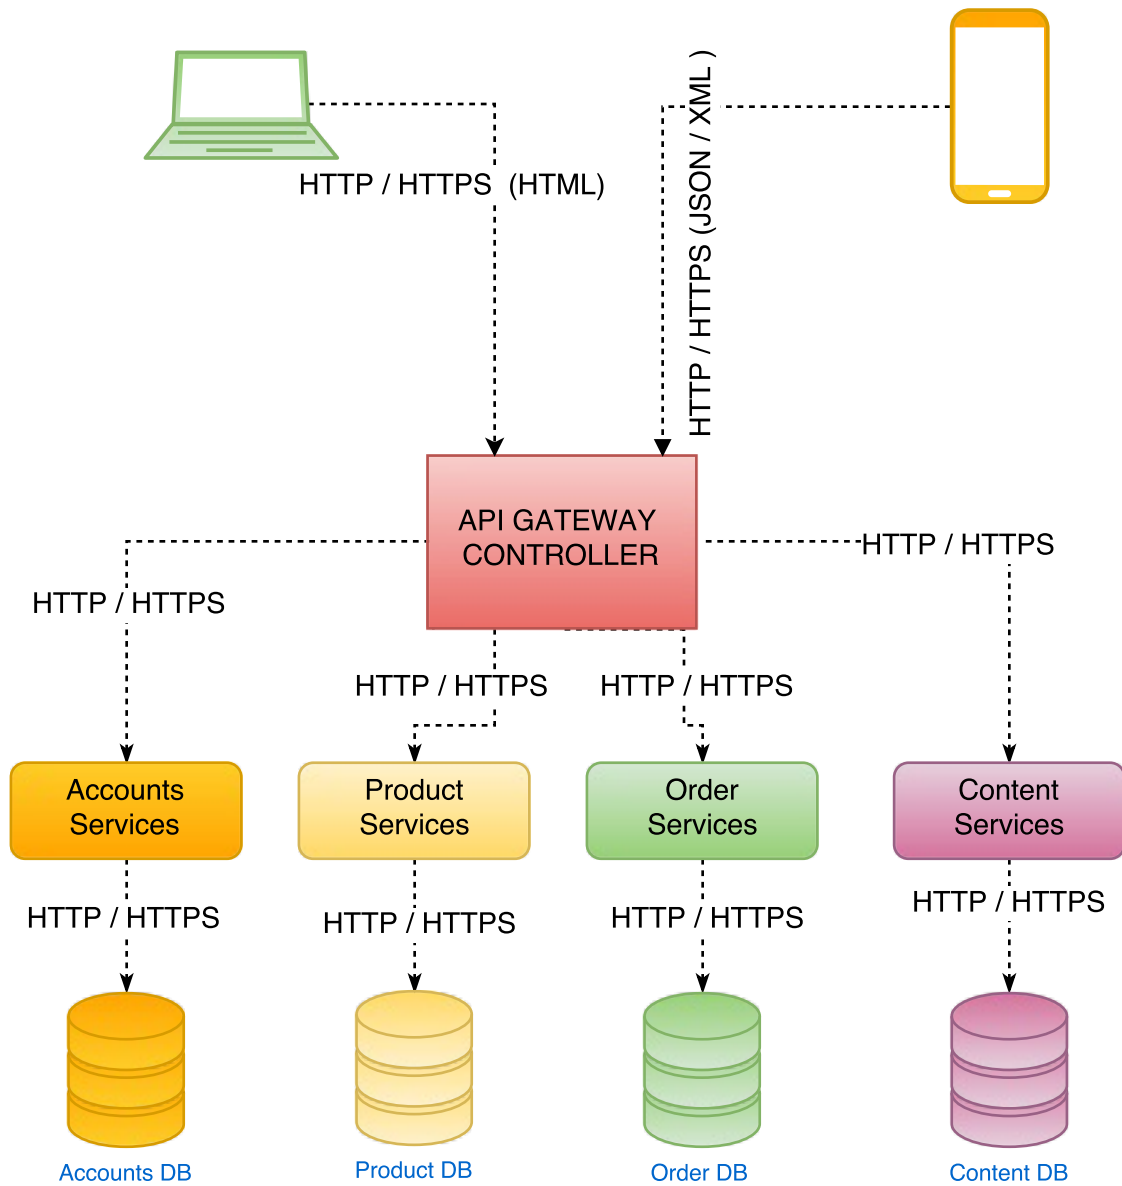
HTTP / HTTPS (HTML)

HTTP / HTTPS (JSON / XML )

API GATEWAY CONTROLLER

HTTP / HTTPS

HTTP / HTTPS

HTTP / HTTPS

HTTP / HTTPS

Accounts Services

Product Services

Order Services

Content Services

HTTP / HTTPS

HTTP / HTTPS

HTTP / HTTPS

HTTP / HTTPS

Accounts DB

Product DB

Order DB

Content DB